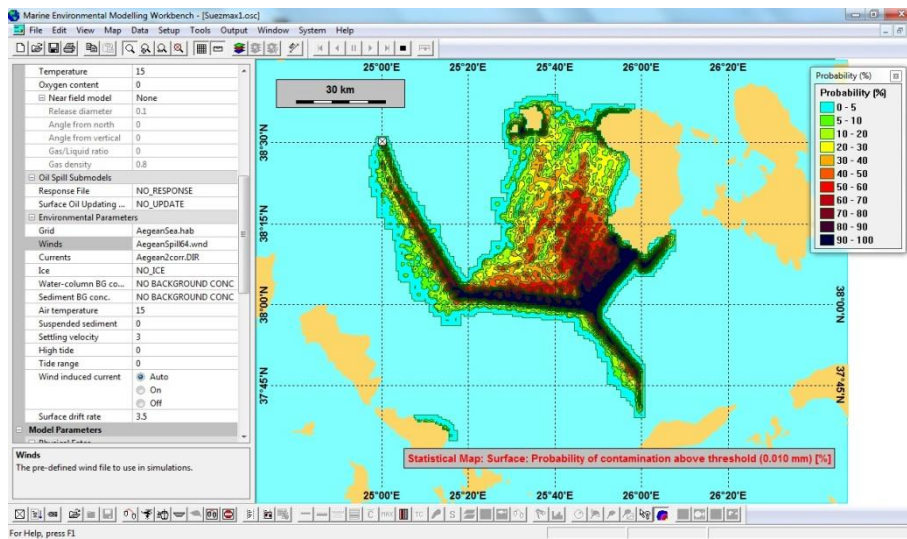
Marine Environmental Modelling Workbench - [Suezmax1.osc]

File Edit View Map Data Setup Tools Output Window System Help

| | |
|---|---|
| Temperature | 15 |
| Oxygen content | 0 |
| ⊟ Near field model | None |
| Release diameter | 0.1 |
| Angle from north | 0 |
| Angle from vertical | 0 |
| Gas/Liquid ratio | 0 |
| Gas density | 0.8 |
| ⊟ Oil Spill Submodels | |
| Response File | NO_RESPONSE |
| Surface Oil Updating ... | NO_UPDATE |
| ⊟ Environmental Parameters | |
| Grid | AegeanSea.hab |
| Winds | AegeanSpill64.wnd |
| Currents | Aegean2corr.DIR |
| Ice | NO_ICE |
| Water-column BG co... | NO BACKGROUND CONC |
| Sediment BG conc. | NO BACKGROUND CONC |
| Air temperature | 15 |
| Suspended sediment | 0 |
| Settling velocity | 3 |
| High tide | 0 |
| Tide range | 0 |
| Wind induced current | Auto / On / Off |
| Surface drift rate | 3.5 |
| ⊟ Model Parameters | |

Winds
The pre-defined wind file to use in simulations.

30 km

25°00'E 25°20'E 25°40'E 26°00'E 26°20'E

38°30'N
38°15'N
38°00'N
37°45'N

38°00'N
37°45'N

Probability (%)
Probability [%]
0 - 5
5 - 10
10 - 20
20 - 30
30 - 40
40 - 50
50 - 60
60 - 70
70 - 80
80 - 90
90 - 100

Statistical Map: Surface: Probability of contamination above threshold (0.010 mm) [%]

25°00'E 25°20'E 25°40'E 26°00'E 26°20'E

For Help, press F1